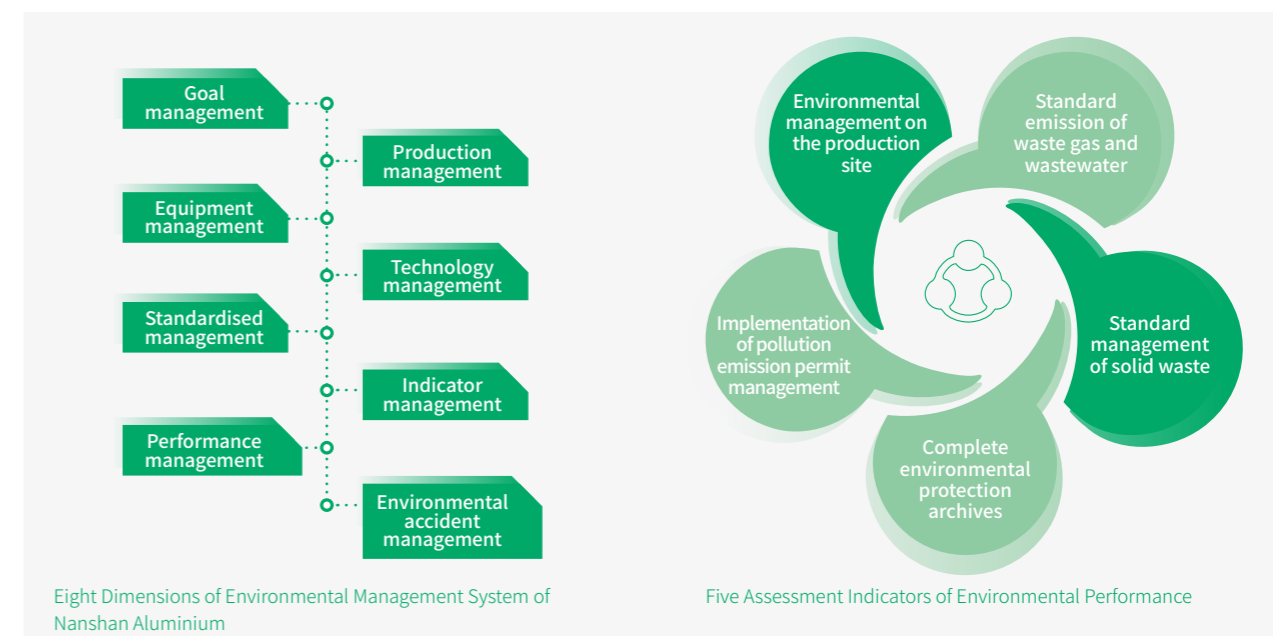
Goal management

Production management

Equipment management

Technology management

Standardised management

Indicator management

Performance management

Environmental accident management

Eight Dimensions of Environmental Management System of Nanshan Aluminium

Environmental management on the production site

Standard emission of waste gas and wastewater

Standard management of solid waste

Complete environmental protection archives

Implementation of pollution emission permit management

Five Assessment Indicators of Environmental Performance